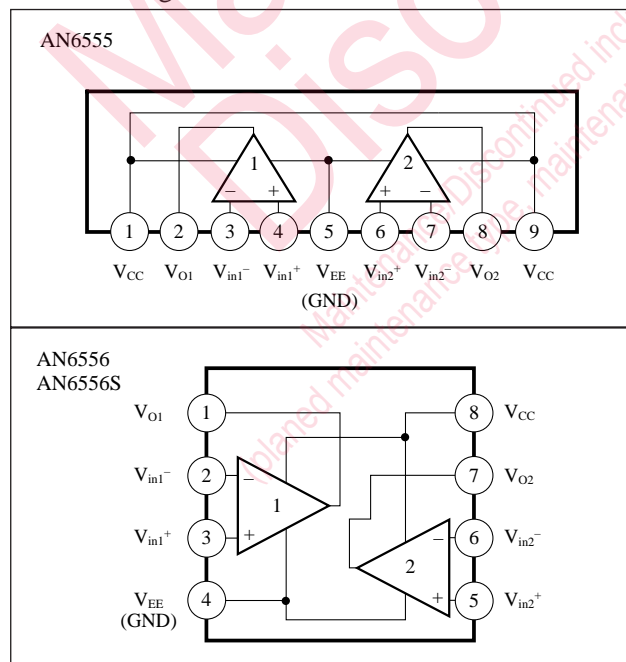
AN6555

1

–

+

2

+

–

1 2 3 4 5 6 7 8 9

$V_{CC}$ $V_{O1}$ $V_{in1}^{-}$ $V_{in1}^{+}$ $V_{EE}$ (GND) $V_{in2}^{+}$ $V_{in2}^{-}$ $V_{O2}$ $V_{CC}$

AN6556
AN6556S

$V_{O1}$ 1

$V_{in1}^{-}$ 2

$V_{in1}^{+}$ 3

$V_{EE}$ (GND) 4

–

1

+

8 $V_{CC}$

7 $V_{O2}$

6 $V_{in2}^{-}$

5 $V_{in2}^{+}$

–

2

+